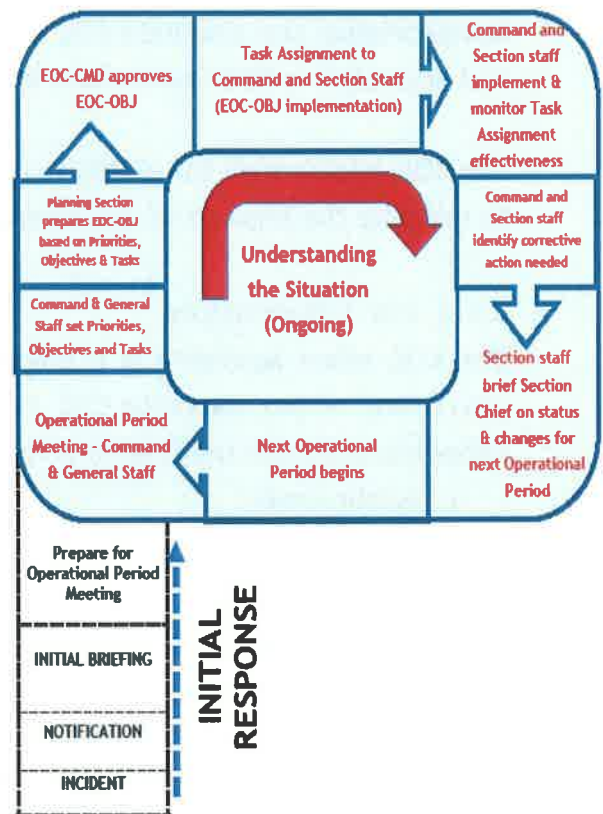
EOC-CMD approves EOC-OBJ

Task Assignment to Command and Section Staff (EOC-OBJ implementation)

Command and Section staff implement & monitor Task Assignment effectiveness

Planning Section prepares EOC-OBJ based on Priorities, Objectives & Tasks

Understanding the Situation (Ongoing)

Command and Section staff identify corrective action needed

Command & General Staff set Priorities, Objectives and Tasks

Section staff brief Section Chief on status & changes for next Operational Period

Operational Period Meeting - Command & General Staff

Next Operational Period begins

Prepare for Operational Period Meeting

INITIAL BRIEFING

NOTIFICATION

INCIDENT

INITIAL RESPONSE